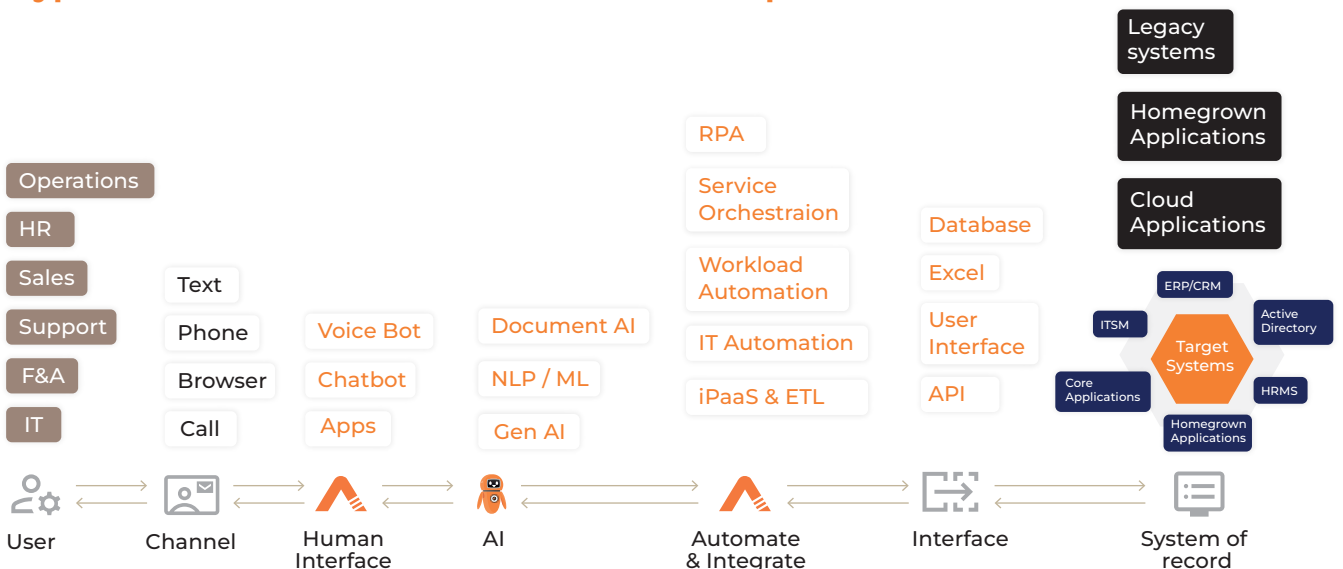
Legacy systems

Homegrown Applications

Cloud Applications

Operations

HR

Sales

Support

F&A

IT

Text

Phone

Browser

Call

Voice Bot

Chatbot

Apps

Document AI

NLP / ML

Gen AI

RPA

Service Orchestraion

Workload Automation

IT Automation

iPaaS & ETL

Database

Excel

User Interface

API

ERP/CRM

ITSM

Active Directory

Target Systems

Core Applications

HRMS

Homegrown Applications

User

Channel

Human Interface

AI

Automate & Integrate

Interface

System of record